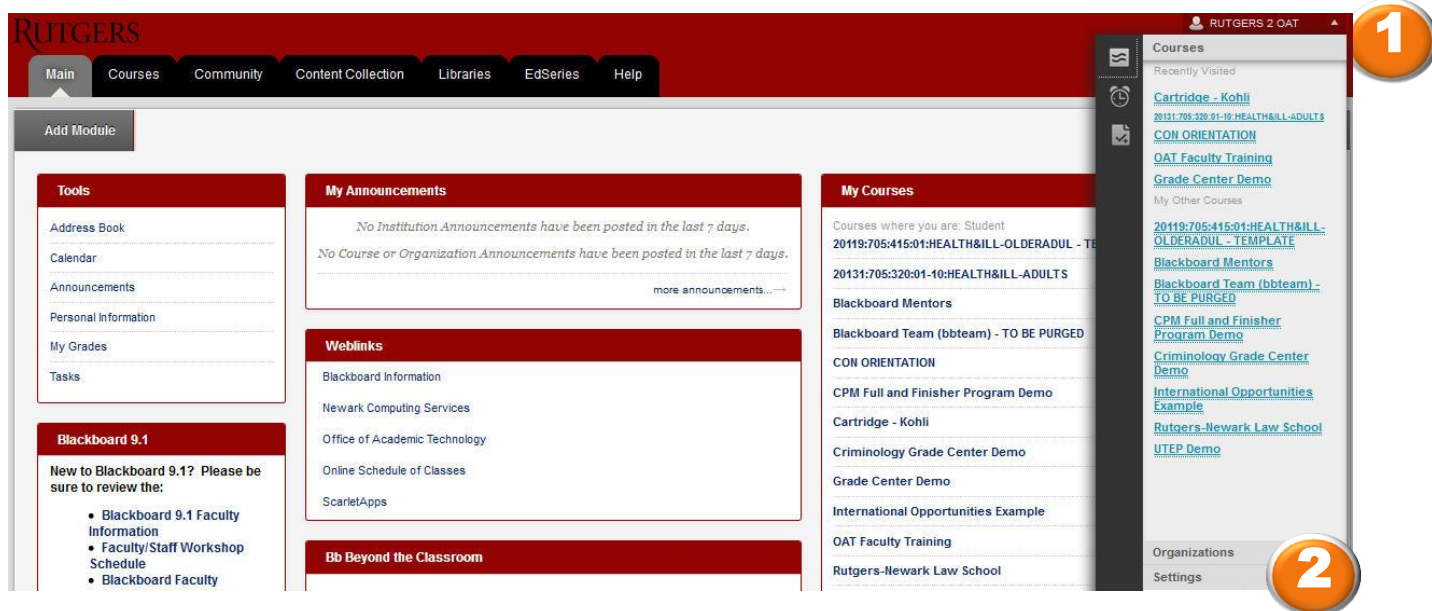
RUTGERS

Main Courses Community Content Collection Libraries EdSeries Help

RUTGERS 2 OAT

1

Add Module

Tools

Address Book

Calendar

Announcements

Personal Information

My Grades

Tasks

Blackboard 9.1

New to Blackboard 9.1? Please be sure to review the:

• Blackboard 9.1 Faculty Information
• Faculty/Staff Workshop Schedule
• Blackboard Faculty

My Announcements

No Institution Announcements have been posted in the last 7 days.

No Course or Organization Announcements have been posted in the last 7 days.

more announcements...

Weblinks

Blackboard Information

Newark Computing Services

Office of Academic Technology

Online Schedule of Classes

ScarletApps

Bb Beyond the Classroom

My Courses

Courses where you are: Student

20119:705:415:01:HEALTH&ILL-OLDERADUL - TE

20131:705:320:01-10:HEALTH&ILL-ADULTS

Blackboard Mentors

Blackboard Team (bbteam) - TO BE PURGED

CON ORIENTATION

CPM Full and Finisher Program Demo

Cartridge - Kohli

Criminology Grade Center Demo

Grade Center Demo

International Opportunities Example

OAT Faculty Training

Rutgers-Newark Law School

Courses

Recently Visited

Cartridge - Kohli

20131:705:320:01-10:HEALTH&ILL-ADULTS

CON ORIENTATION

OAT Faculty Training

Grade Center Demo

My Other Courses

20119:705:415:01:HEALTH&ILL-OLDERADUL - TEMPLATE

Blackboard Mentors

Blackboard Team (bbteam) - TO BE PURGED

CPM Full and Finisher Program Demo

Criminology Grade Center Demo

International Opportunities Example

Rutgers-Newark Law School

UTEP Demo

Organizations

Settings

2